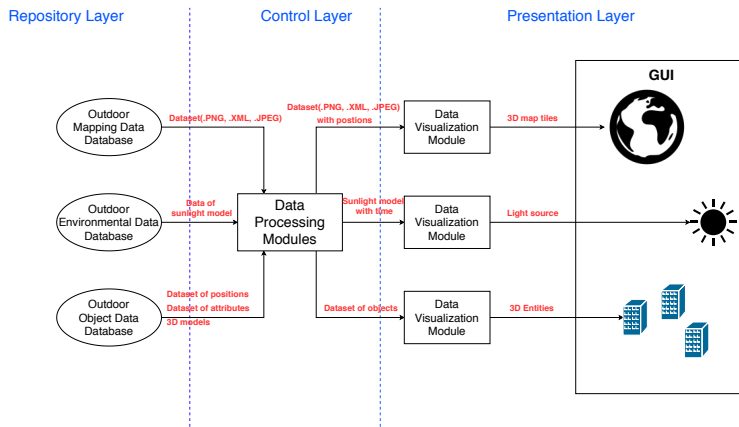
Repository Layer

Control Layer

Presentation Layer

GUI

Outdoor Mapping Data Database

Dataset(.PNG, .XML, .JPEG)

Dataset(.PNG, .XML, .JPEG) with postions

Data Visualization Module

3D map tiles

Outdoor Environmental Data Database

Data of sunlight model

Data Processing Modules

Sunlight model with time

Data Visualization Module

Light source

Outdoor Object Data Database

Dataset of positions
Dataset of attributes
3D models

Dataset of objects

Data Visualization Module

3D Entities